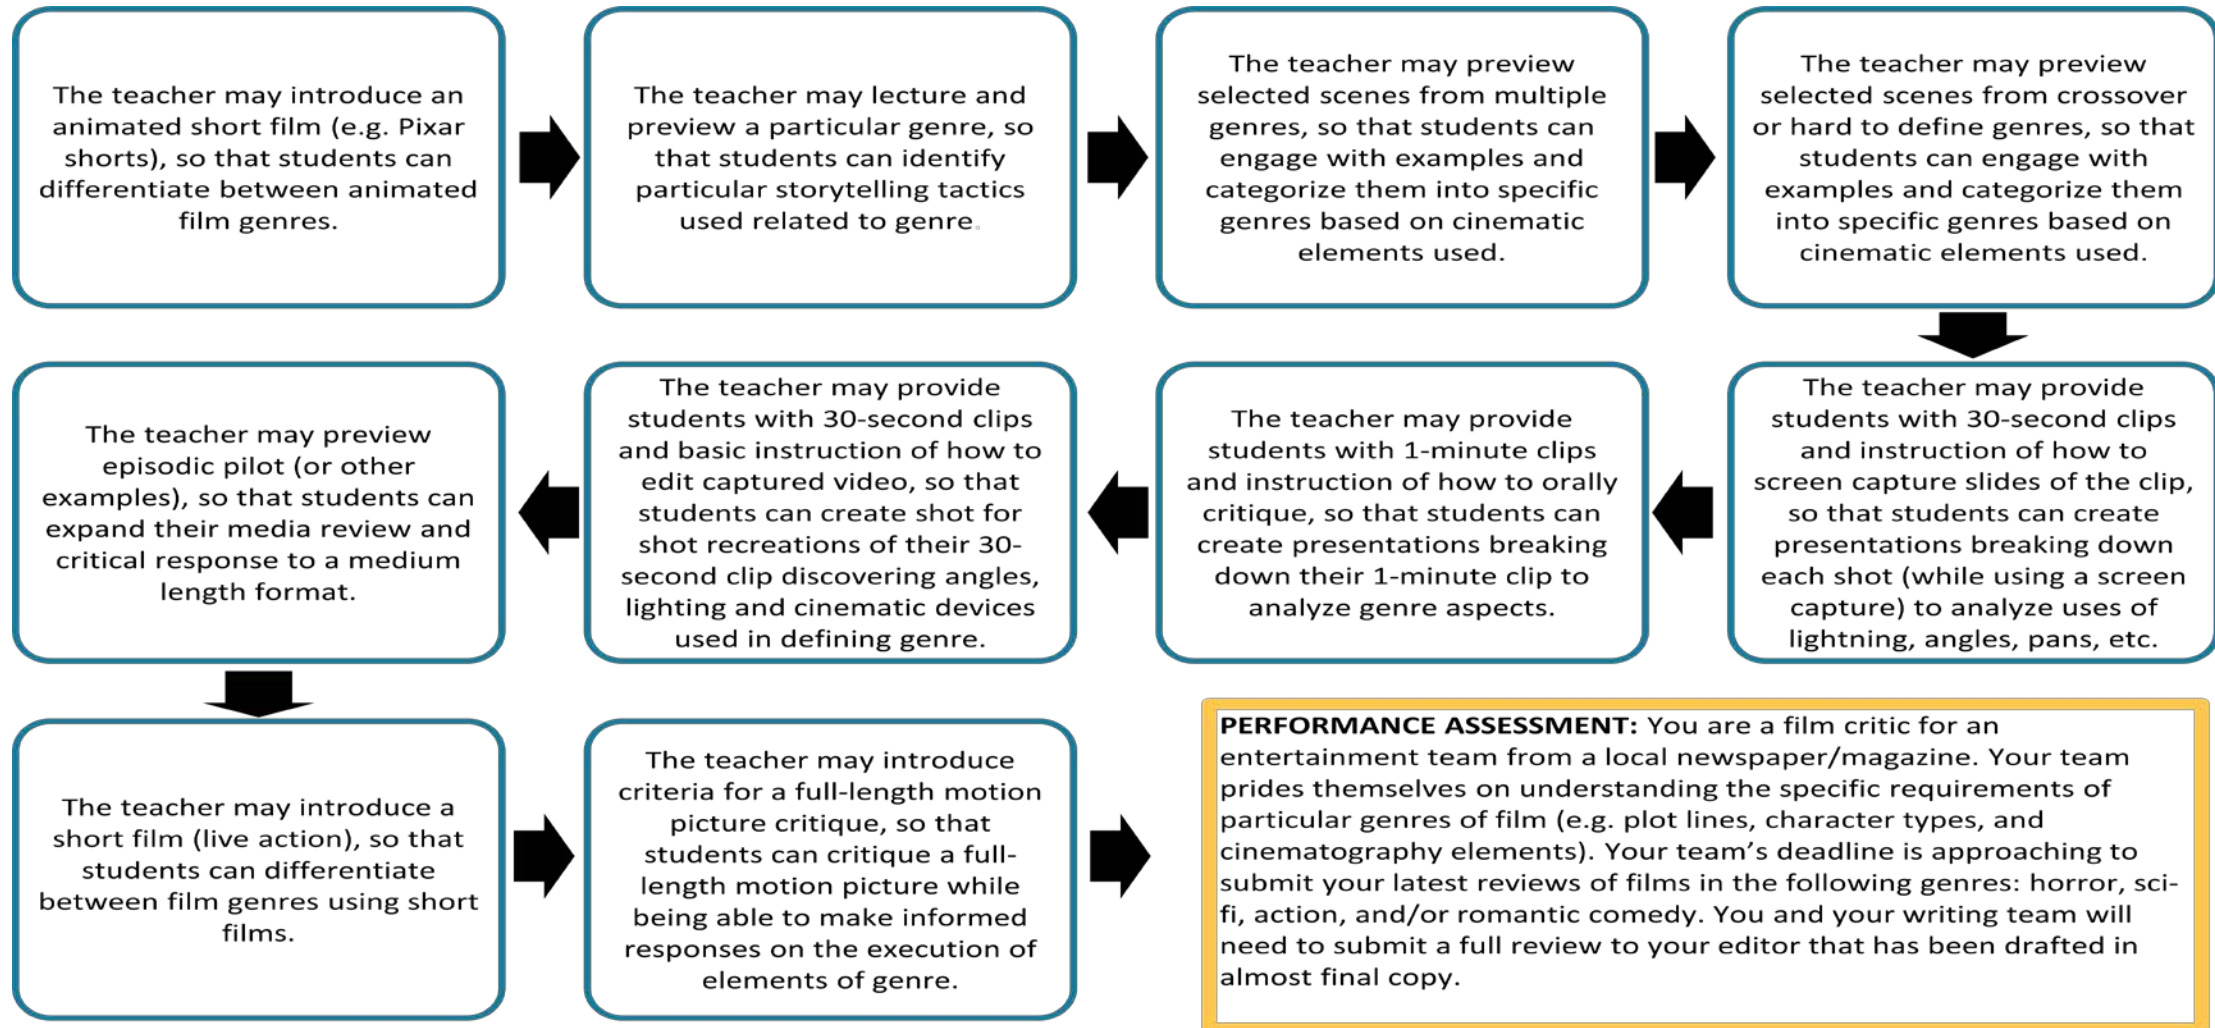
The teacher may introduce an animated short film (e.g. Pixar shorts), so that students can differentiate between animated film genres.

The teacher may lecture and preview a particular genre, so that students can identify particular storytelling tactics used related to genre.

The teacher may preview selected scenes from multiple genres, so that students can engage with examples and categorize them into specific genres based on cinematic elements used.

The teacher may preview selected scenes from crossover or hard to define genres, so that students can engage with examples and categorize them into specific genres based on cinematic elements used.

The teacher may provide students with 30-second clips and instruction of how to screen capture slides of the clip, so that students can create presentations breaking down each shot (while using a screen capture) to analyze uses of lightning, angles, pans, etc.

The teacher may provide students with 1-minute clips and instruction of how to orally critique, so that students can create presentations breaking down their 1-minute clip to analyze genre aspects.

The teacher may provide students with 30-second clips and basic instruction of how to edit captured video, so that students can create shot for shot recreations of their 30-second clip discovering angles, lighting and cinematic devices used in defining genre.

The teacher may preview episodic pilot (or other examples), so that students can expand their media review and critical response to a medium length format.

The teacher may introduce a short film (live action), so that students can differentiate between film genres using short films.

The teacher may introduce criteria for a full-length motion picture critique, so that students can critique a full-length motion picture while being able to make informed responses on the execution of elements of genre.

**PERFORMANCE ASSESSMENT:** You are a film critic for an entertainment team from a local newspaper/magazine. Your team prides themselves on understanding the specific requirements of particular genres of film (e.g. plot lines, character types, and cinematography elements). Your team's deadline is approaching to submit your latest reviews of films in the following genres: horror, sci-fi, action, and/or romantic comedy. You and your writing team will need to submit a full review to your editor that has been drafted in almost final copy.